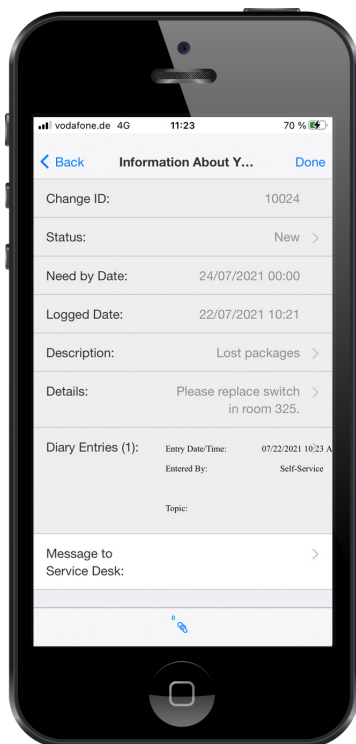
vodafone.de 4G 11:23 70 %

Back Information About Y... Done

Change ID: 10024

Status: New

Need by Date: 24/07/2021 00:00

Logged Date: 22/07/2021 10:21

Description: Lost packages

Details: Please replace switch in room 325.

Diary Entries (1): Entry Date/Time: 07/22/2021 10:23 A

Entered By: Self-Service

Topic:

Message to Service Desk:

0